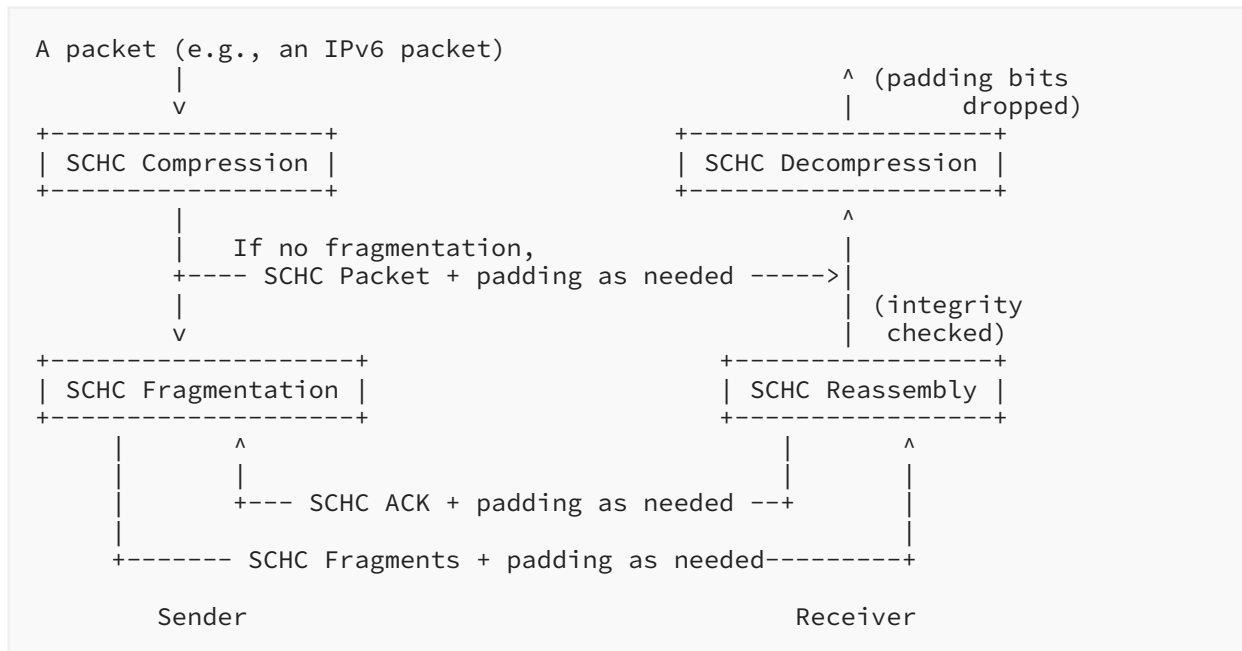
A packet (e.g., an IPv6 packet)

^ (padding bits dropped)

SCHC Compression

SCHC Decompression

If no fragmentation,
SCHC Packet + padding as needed

(integrity checked)

SCHC Fragmentation

SCHC Reassembly

SCHC ACK + padding as needed

SCHC Fragments + padding as needed

Sender

Receiver